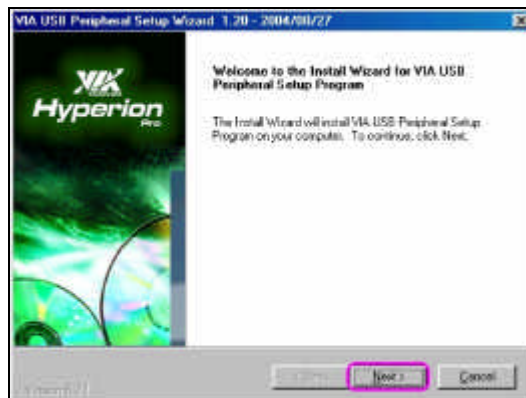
VIA USB Peripheral Setup Wizard 1.20 - 2004/08/27

VIA

Hyperion

Pro

Welcome to the Install Wizard for VIA USB Peripheral Setup Program

The Install Wizard will install VIA USB Peripheral Setup Program on your computer. To continue, click Next.

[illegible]

< Back

Next >

Cancel